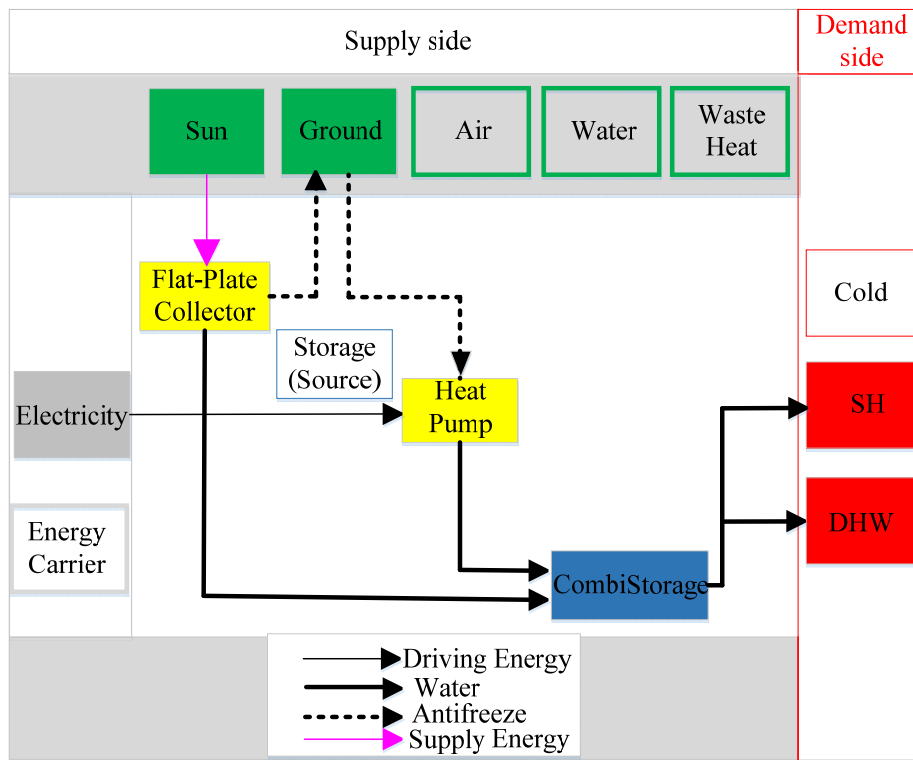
Supply side

Demand side

Sun

Ground

Air

Water

Waste Heat

Cold

Flat-Plate Collector

Storage (Source)

Electricity

Heat Pump

SH

DHW

Energy Carrier

CombiStorage

Driving Energy
Water
Antifreeze
Supply Energy